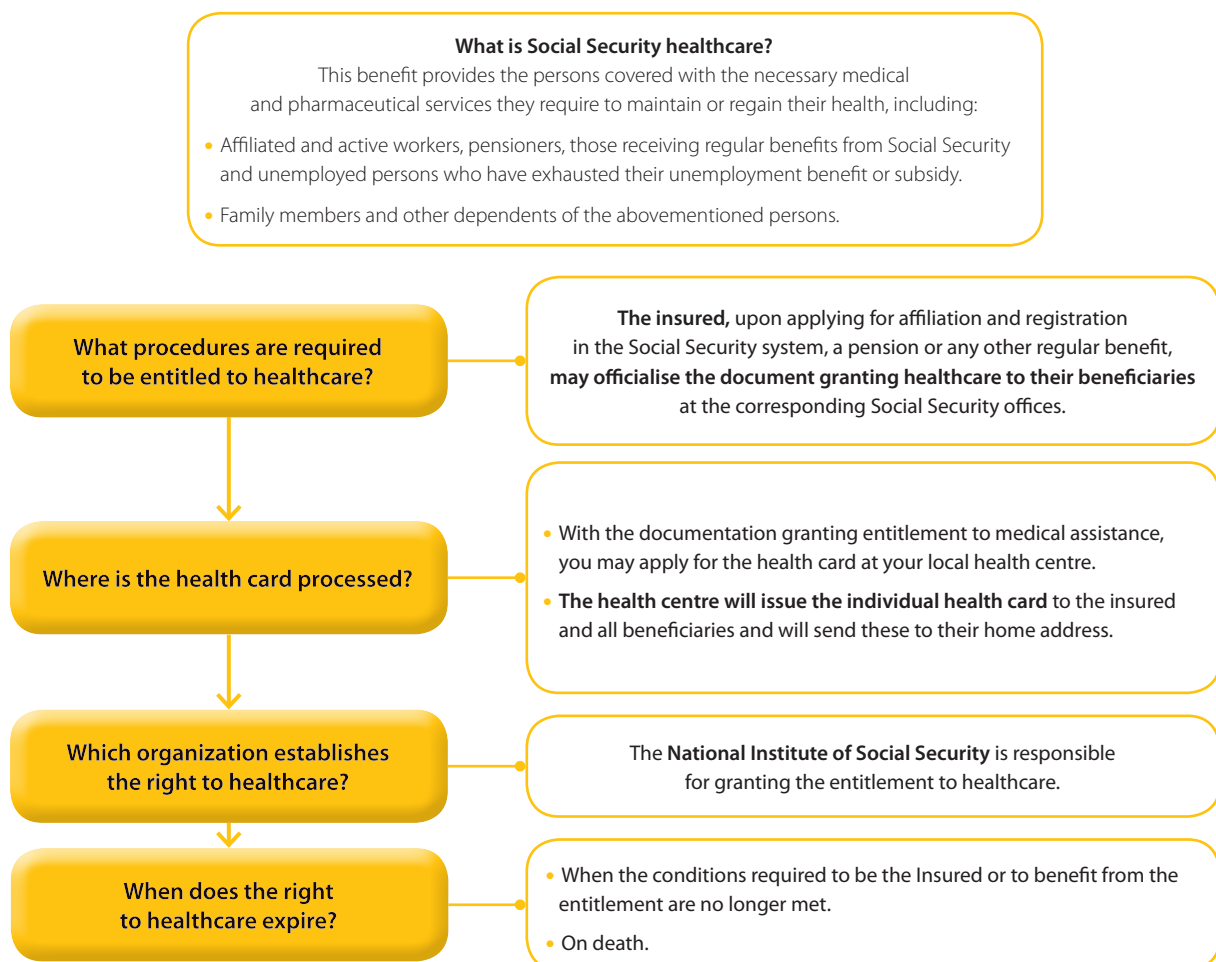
**What is Social Security healthcare?**

This benefit provides the persons covered with the necessary medical and pharmaceutical services they require to maintain or regain their health, including:

- Affiliated and active workers, pensioners, those receiving regular benefits from Social Security and unemployed persons who have exhausted their unemployment benefit or subsidy.
- Family members and other dependents of the abovementioned persons.

What procedures are required to be entitled to healthcare?

**The insured,** upon applying for affiliation and registration in the Social Security system, a pension or any other regular benefit, **may officialise the document granting healthcare to their beneficiaries** at the corresponding Social Security offices.

Where is the health card processed?

- With the documentation granting entitlement to medical assistance, you may apply for the health card at your local health centre.
- **The health centre will issue the individual health card** to the insured and all beneficiaries and will send these to their home address.

Which organization establishes the right to healthcare?

The **National Institute of Social Security** is responsible for granting the entitlement to healthcare.

When does the right to healthcare expire?

- When the conditions required to be the Insured or to benefit from the entitlement are no longer met.
- On death.